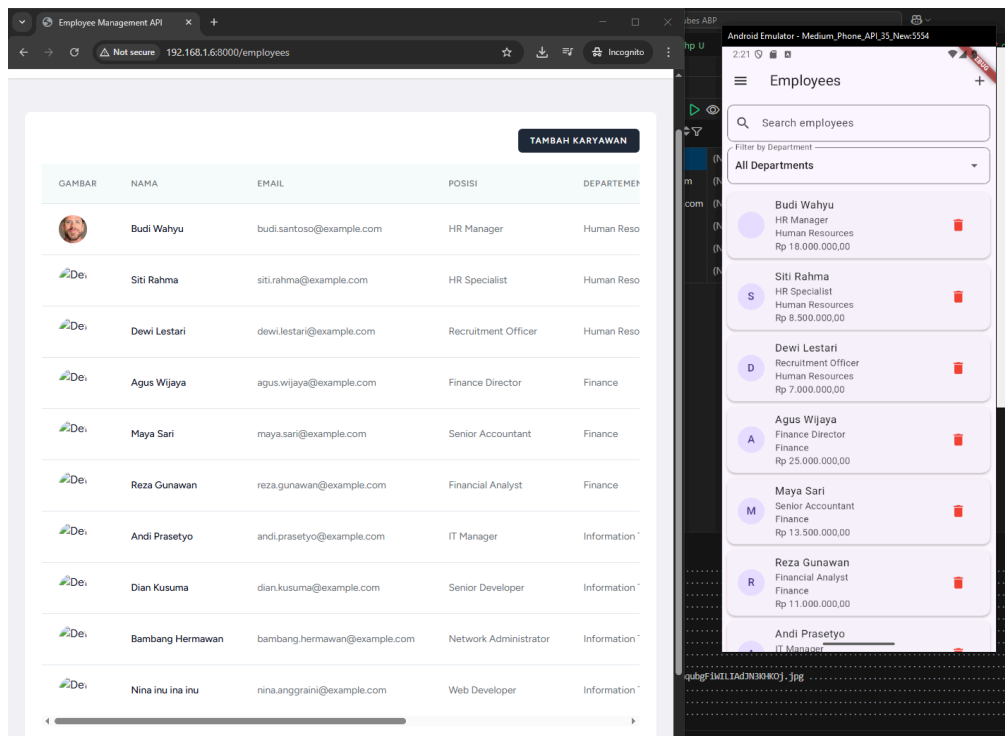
Employee Management API

Not secure 192.168.1.6:8000/employees

Incognito

TAMBAH KARYAWAN

| GAMBAR | NAMA | EMAIL | POSISI | DEPARTEMEN |
|---|---|---|---|---|
| | Budi Wahyu | budi.santoso@example.com | HR Manager | Human Reso |
| De | Siti Rahma | siti.rahma@example.com | HR Specialist | Human Reso |
| De | Dewi Lestari | dewi.lestari@example.com | Recruitment Officer | Human Reso |
| De | Agus Wijaya | agus.wijaya@example.com | Finance Director | Finance |
| De | Maya Sari | maya.sari@example.com | Senior Accountant | Finance |
| De | Reza Gunawan | reza.gunawan@example.com | Financial Analyst | Finance |
| De | Andi Prasetyo | andi.prasetyo@example.com | IT Manager | Information |
| De | Dian Kusuma | dian.kusuma@example.com | Senior Developer | Information |
| De | Bambang Hermawan | bambang.hermawan@example.com | Network Administrator | Information |
| De | Nina inu ina inu | nina.anggraini@example.com | Web Developer | Information |

ubes ABP

hp U

Android Emulator - Medium_Phone_API_35_New:5554

2:21

DEBUG

Employees

Search employees

Filter by Department
All Departments

Budi Wahyu
HR Manager
Human Resources
Rp 18.000.000,00

S Siti Rahma
HR Specialist
Human Resources
Rp 8.500.000,00

D Dewi Lestari
Recruitment Officer
Human Resources
Rp 7.000.000,00

A Agus Wijaya
Finance Director
Finance
Rp 25.000.000,00

M Maya Sari
Senior Accountant
Finance
Rp 13.500.000,00

R Reza Gunawan
Financial Analyst
Finance
Rp 11.000.000,00

Andi Prasetyo
IT Manager

qubgFlWILIAdJN3KHKOj.jpg